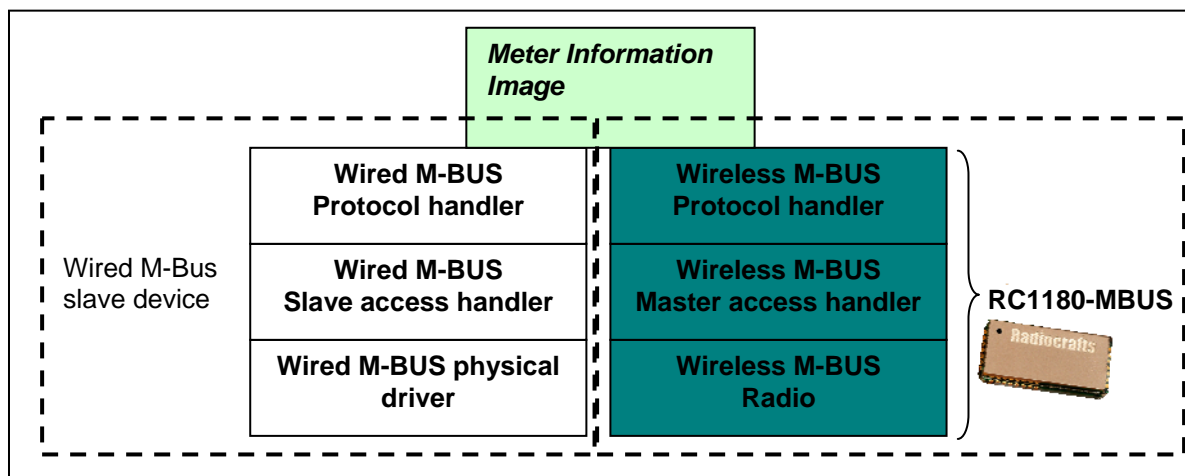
Meter Information Image

Wired M-Bus slave device

Wired M-BUS Protocol handler

Wired M-BUS Slave access handler

Wired M-BUS physical driver

Wireless M-BUS Protocol handler

Wireless M-BUS Master access handler

Wireless M-BUS Radio

RC1180-MBUS

Radiocrafts